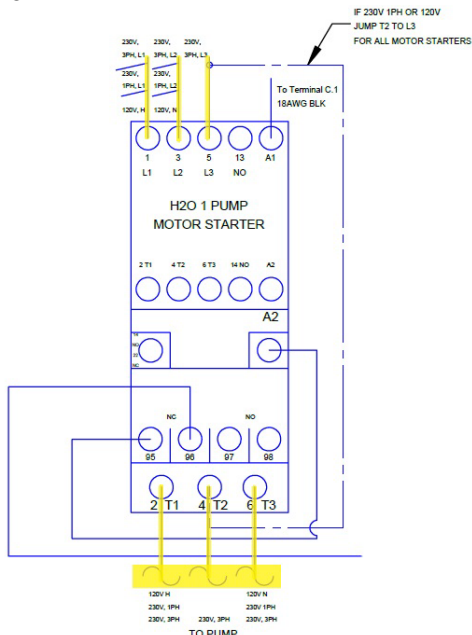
IF 230V 1PH OR 120V
JUMP T2 TO L3
FOR ALL MOTOR STARTERS

230V, 3PH, L1
230V, 3PH, L2
230V, 3PH, L3
230V, 1PH, L1
230V, 1PH, L2
120V, H
120V, N

To Terminal C.1
18AWG BLK

1
L1
3
L2
5
L3
13
NO
A1

H2O 1 PUMP
MOTOR STARTER

2 T1
4 T2
6 T3
14 NO
A2

A2

NC
NO
95
96
97
98

2 T1
4 T2
6 T3

120V H
230V, 1PH
230V, 3PH
230V, 3PH
120V N
230V 1PH
230V, 3PH

TO PUMP